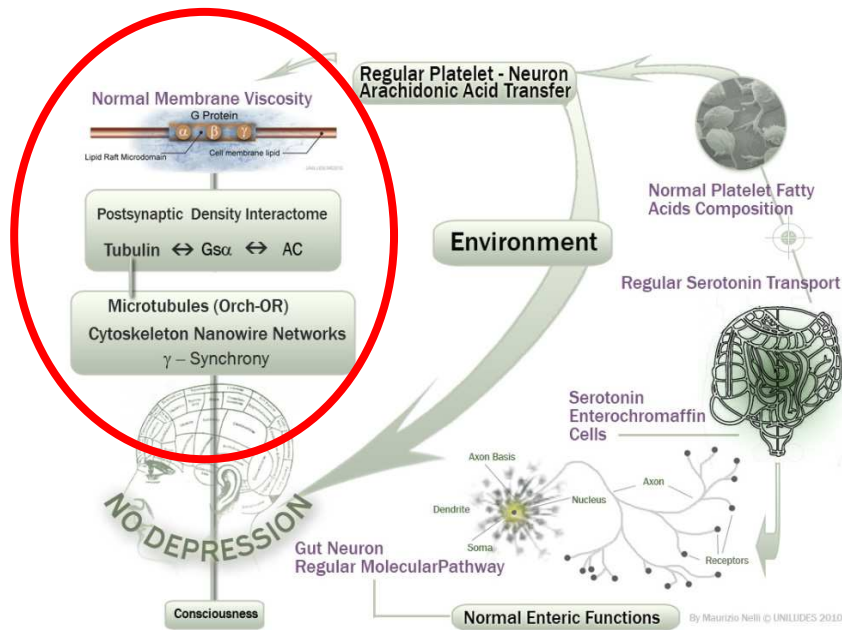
Normal Membrane Viscosity

G Protein

$\alpha$ $\beta$ $\gamma$

Lipid Raft Microdomain

Cell membrane lipid

Postsynaptic Density Interactome

Tubulin $\leftrightarrow$ Gs$\alpha$ $\leftrightarrow$ AC

Microtubules (Orch-OR)

Cytoskeleton Nanowire Networks

$\gamma$ – Synchrony

Regular Platelet - Neuron Arachidonic Acid Transfer

Environment

Normal Platelet Fatty Acids Composition

Regular Serotonin Transport

Serotonin Enterochromaffin Cells

Axon Basis

Nucleus

Axon

Dendrite

Soma

Receptors

NO DEPRESSION

Gut Neuron Regular MolecularPathway

Consciousness

Normal Enteric Functions

By Maurizio Nelli © UNILUDES 2010